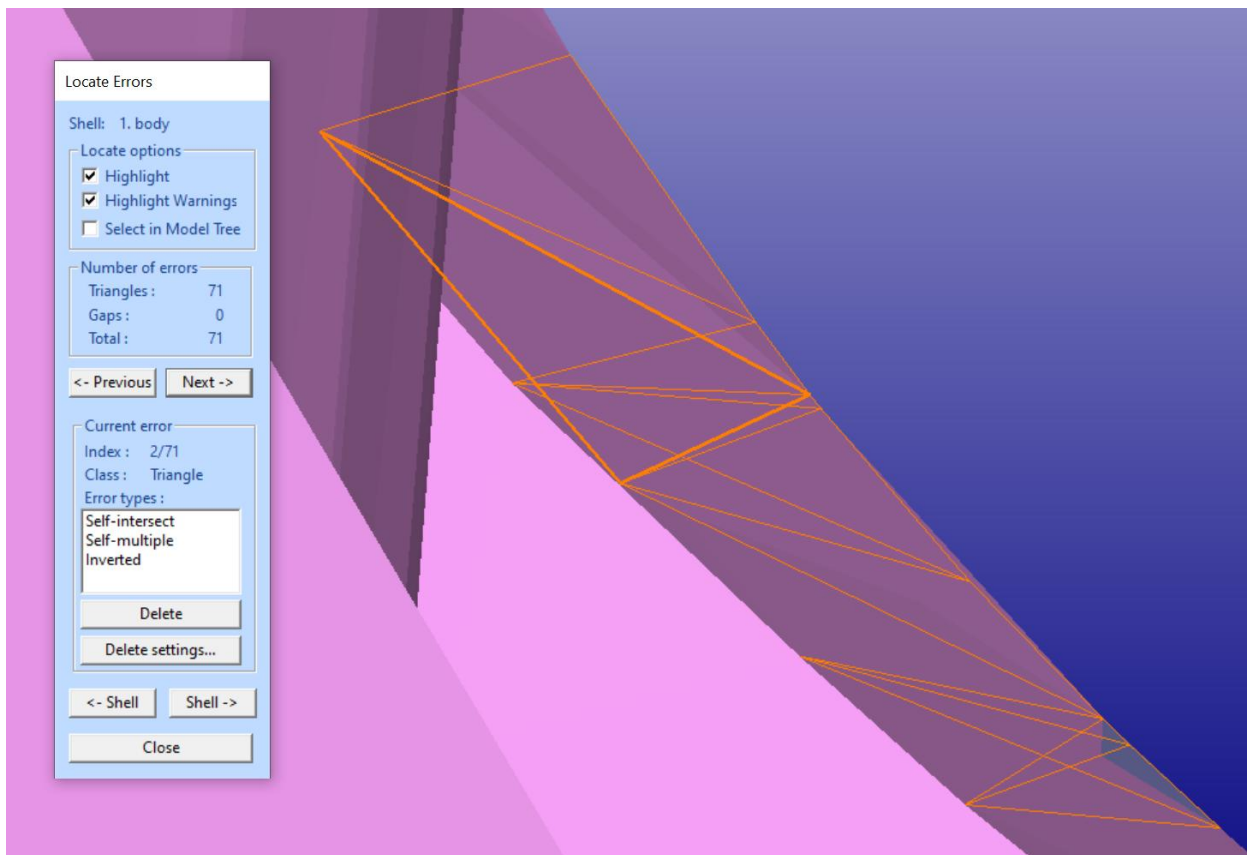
Locate Errors

Shell: 1. body

Locate options
☑ Highlight
☑ Highlight Warnings
☐ Select in Model Tree

Number of errors
Triangles : 71
Gaps : 0
Total : 71

<- Previous | Next ->

Current error
Index : 2/71
Class : Triangle
Error types :
Self-intersect
Self-multiple
Inverted

Delete

Delete settings...

<- Shell | Shell ->

Close